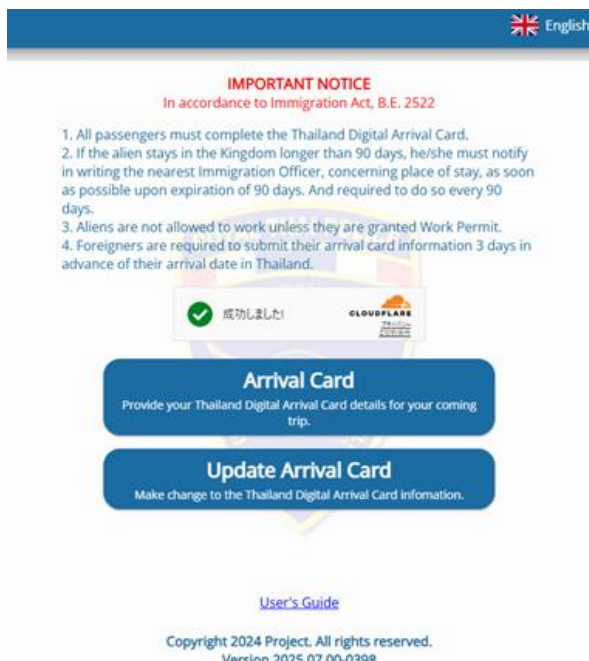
English

IMPORTANT NOTICE
In accordance to Immigration Act, B.E. 2522

1. All passengers must complete the Thailand Digital Arrival Card.
2. If the alien stays in the Kingdom longer than 90 days, he/she must notify in writing the nearest Immigration Officer, concerning place of stay, as soon as possible upon expiration of 90 days. And required to do so every 90 days.
3. Aliens are not allowed to work unless they are granted Work Permit.
4. Foreigners are required to submit their arrival card information 3 days in advance of their arrival date in Thailand.

成功しました!
CLOUDFLARE
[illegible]

Arrival Card
Provide your Thailand Digital Arrival Card details for your coming trip.

Update Arrival Card
Make change to the Thailand Digital Arrival Card infomation.

User's Guide

Copyright 2024 Project. All rights reserved.
Version 2025.07.00-0398